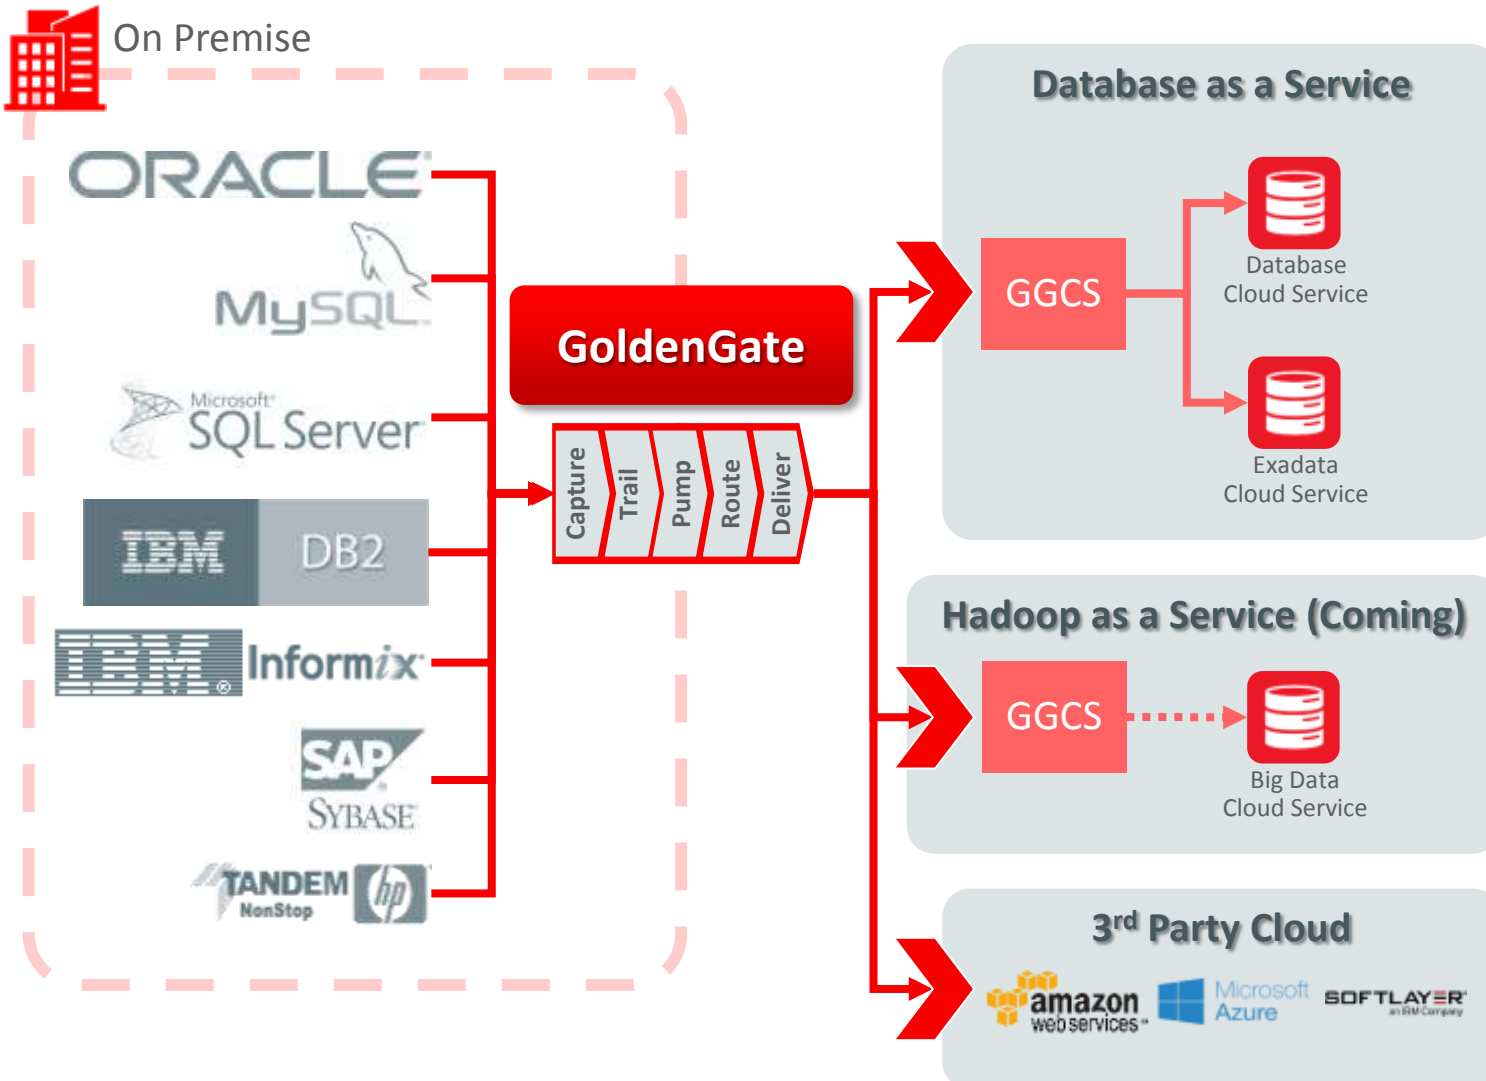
On Premise

ORACLE

MySQL

Microsoft SQL Server

IBM DB2

IBM Informix

SAP SYBASE

TANDEM NonStop hp

GoldenGate

Capture
Trail
Pump
Route
Deliver

Database as a Service

GGCS

Database Cloud Service

Exadata Cloud Service

Hadoop as a Service (Coming)

GGCS

Big Data Cloud Service

3rd Party Cloud

amazon web services

Microsoft Azure

SOFTLAYER an IBM Company